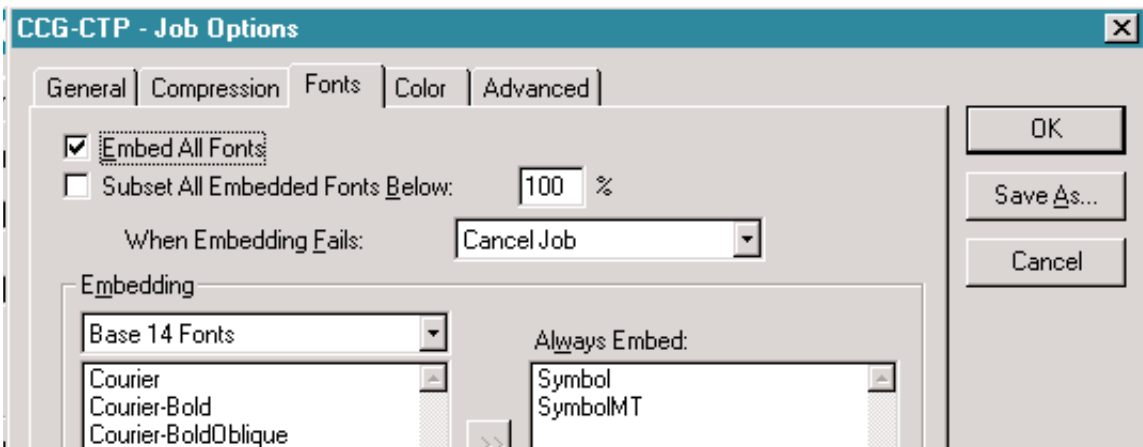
CCG-CTP - Job Options

General | Compression | Fonts | Color | Advanced

Embed All Fonts

Subset All Embedded Fonts Below: 100 %

When Embedding Fails: Cancel Job

Embedding

Base 14 Fonts

Courier
Courier-Bold
Courier-BoldOblique

>>

Always Embed:

Symbol
SymbolMT

OK

Save As...

Cancel